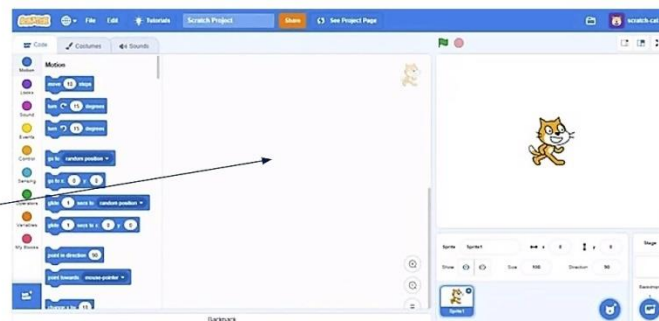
Scratch File Edit Tutorials Scratch Project Share See Project Page scratch-cat

Code Costumes Sounds

Motion
Looks
Sound
Events
Control
Sensing
Operators
Variables
My Blocks

Motion

move 10 steps

turn 15 degrees

turn 15 degrees

go to random position

go to x: 0 y: 0

glide 1 secs to random position

glide 1 secs to x: 0 y: 0

point in direction 90

point towards mouse-pointer

change x by 10

Sprite Sprite1 x 0 y 0

Show Size 100 Direction 90

Sprite1

Stage

Backdrops

Backpack